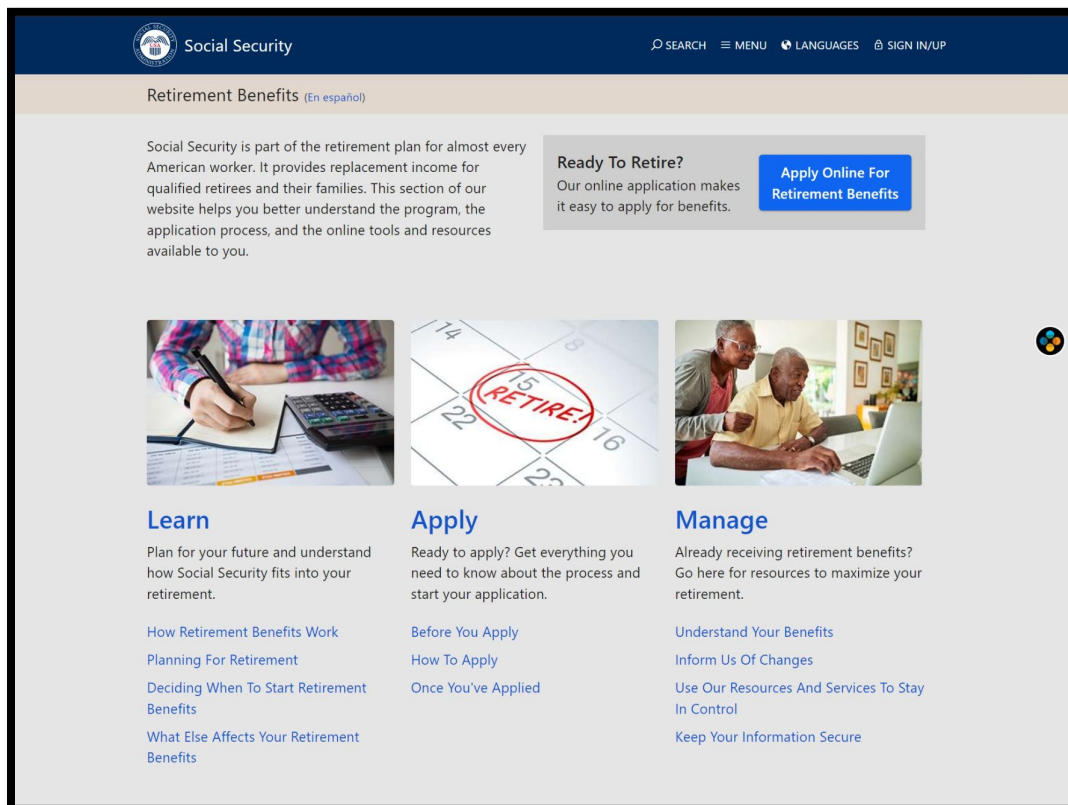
Social Security

SEARCH ≡ MENU LANGUAGES SIGN IN/UP

Retirement Benefits (En español)

Social Security is part of the retirement plan for almost every American worker. It provides replacement income for qualified retirees and their families. This section of our website helps you better understand the program, the application process, and the online tools and resources available to you.

Ready To Retire?
Our online application makes it easy to apply for benefits.

Apply Online For Retirement Benefits

14
8
15
RETIRE!
22
16
23

Learn
Plan for your future and understand how Social Security fits into your retirement.

How Retirement Benefits Work
Planning For Retirement
Deciding When To Start Retirement Benefits
What Else Affects Your Retirement Benefits

Apply
Ready to apply? Get everything you need to know about the process and start your application.

Before You Apply
How To Apply
Once You've Applied

Manage
Already receiving retirement benefits? Go here for resources to maximize your retirement.

Understand Your Benefits
Inform Us Of Changes
Use Our Resources And Services To Stay In Control
Keep Your Information Secure